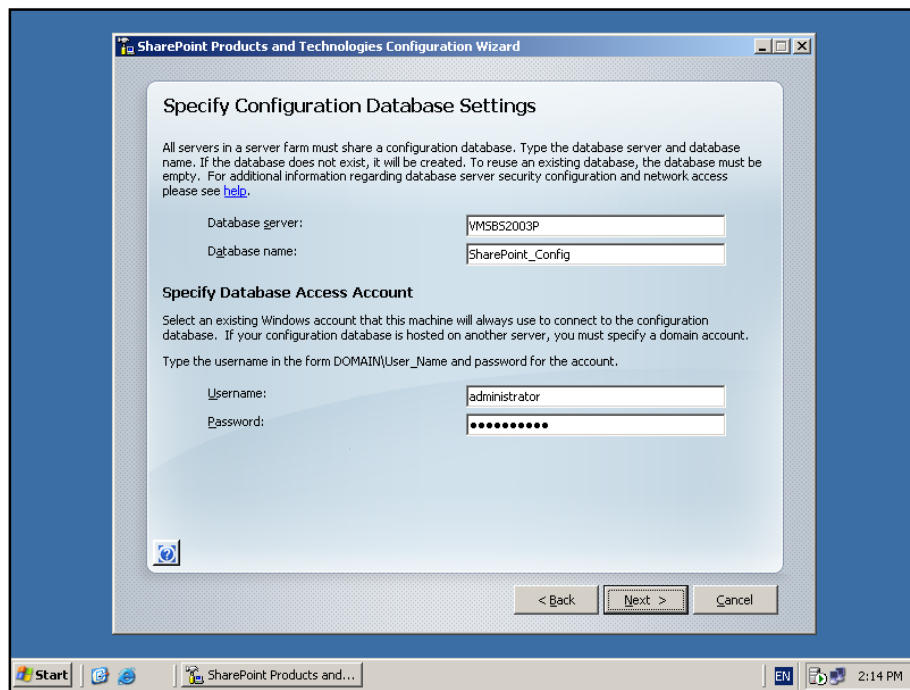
SharePoint Products and Technologies Configuration Wizard

Specify Configuration Database Settings

All servers in a server farm must share a configuration database. Type the database server and database name. If the database does not exist, it will be created. To reuse an existing database, the database must be empty. For additional information regarding database server security configuration and network access please see help.

Database server: VMSBS2003P

Database name: SharePoint_Config

Specify Database Access Account

Select an existing Windows account that this machine will always use to connect to the configuration database. If your configuration database is hosted on another server, you must specify a domain account.

Type the username in the form DOMAIN\User_Name and password for the account.

Username: administrator

Password: ••••••••••

< Back | Next > | Cancel

Start | SharePoint Products and... | EN | 2:14 PM